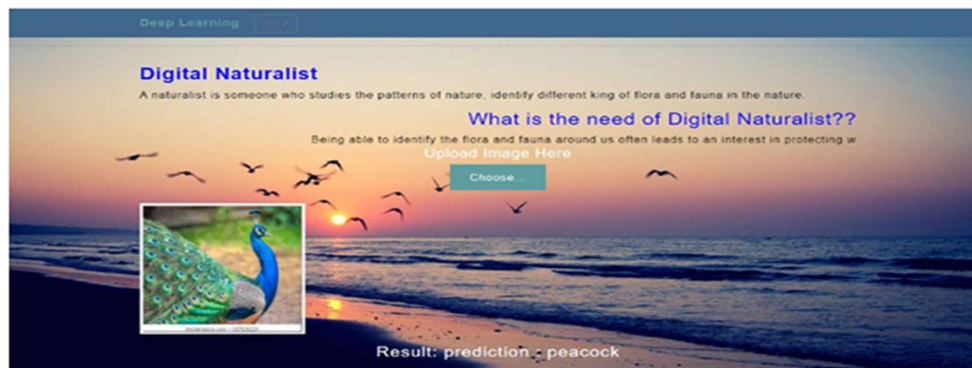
Deep Learning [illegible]

Digital Naturalist

A naturalist is someone who studies the patterns of nature, identify different king of flora and fauna in the nature.

What is the need of Digital Naturalist??

Being able to identify the flora and fauna around us often leads to an interest in protecting w

Upload Image Here

Choose...

Result: prediction : peacock